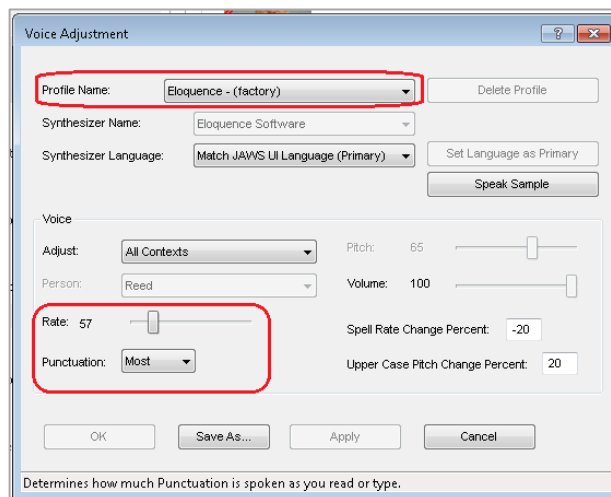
Voice Adjustment

?

X

Profile Name: Eloquence - (factory)

Delete Profile

Synthesizer Name: Eloquence Software

Synthesizer Language: Match JAWS UI Language (Primary)

Set Language as Primary

Speak Sample

Voice

Adjust: All Contexts

Pitch: 65

Person: Reed

Volume: 100

Rate: 57

Spell Rate Change Percent: -20

Punctuation: Most

Upper Case Pitch Change Percent: 20

OK

Save As...

Apply

Cancel

Determines how much Punctuation is spoken as you read or type.